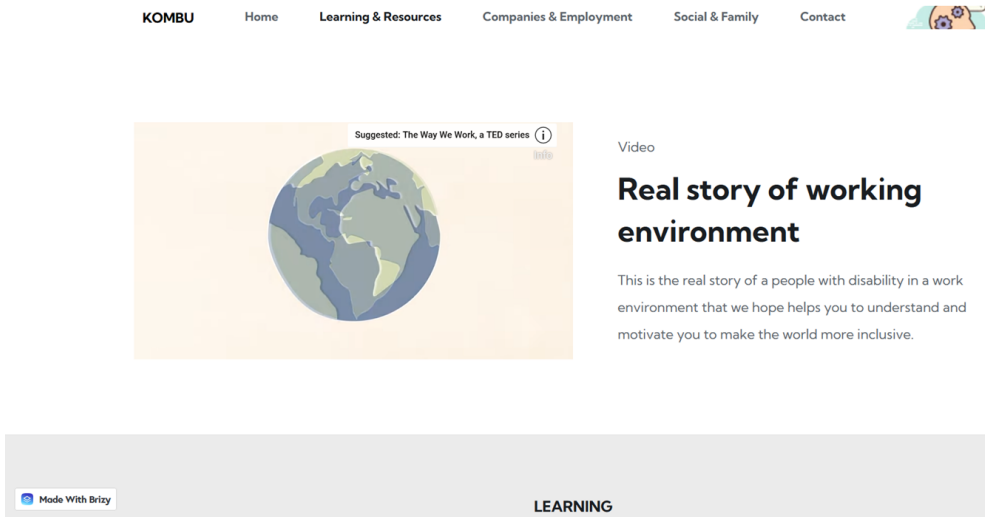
KOMBU Home Learning & Resources Companies & Employment Social & Family Contact

Suggested: The Way We Work, a TED series

Info

Video

Real story of working environment

This is the real story of a people with disability in a work environment that we hope helps you to understand and motivate you to make the world more inclusive.

Made With Brizy

LEARNING